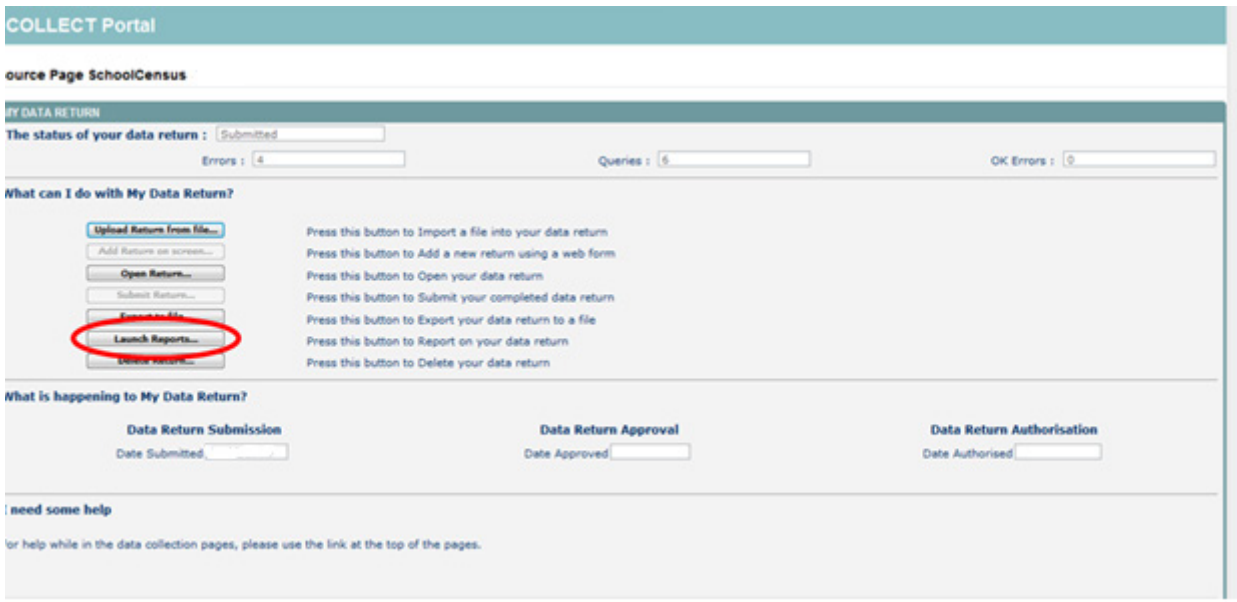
COLLECT Portal

ource Page SchoolCensus

Y DATA RETURN

The status of your data return : Submitted

Errors : 4

Queries : 6

OK Errors : 0

What can I do with My Data Return?

Upload Return from file...

Press this button to Import a file into your data return

Add Return on screen...

Press this button to Add a new return using a web form

Open Return...

Press this button to Open your data return

Submit Return...

Press this button to Submit your completed data return

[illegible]

Press this button to Export your data return to a file

Launch Reports...

Press this button to Report on your data return

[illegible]

Press this button to Delete your data return

What is happening to My Data Return?

Data Return Submission

Date Submitted

Data Return Approval

Date Approved

Data Return Authorisation

Date Authorised

need some help

or help while in the data collection pages, please use the link at the top of the pages.